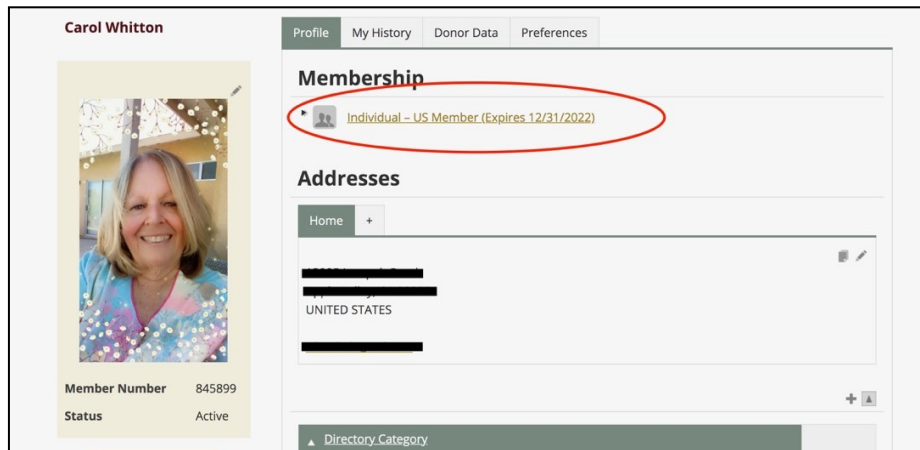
Carol Whitton

Profile | My History | Donor Data | Preferences

Membership

Individual – US Member (Expires 12/31/2022)

Addresses

Home +

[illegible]
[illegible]
UNITED STATES

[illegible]

Member Number 845899
Status Active

Directory Category